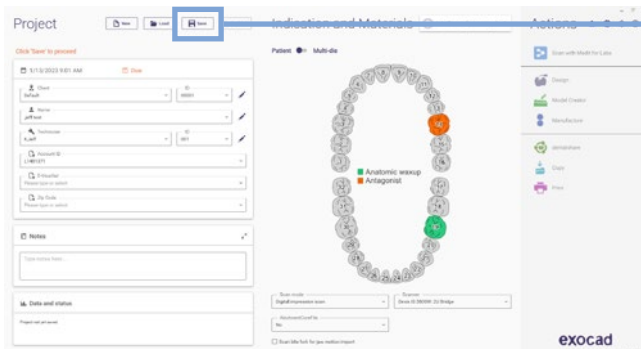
Project

New

Load

Save

Click 'Save' to proceed

9/13/2023 9:01 AM

Due

Client
Default

ID
00001

Name
jeff test

Technician
K.Jeff

ID
001

Account ID
L1491371

Dispatcher
Please type or select

Zip Code
Please type or select

Notes

Type notes here...

Data and status

Project not yet saved

Indication and Materials

Patient

Multi-die

Anatomic waxup

Antagonist

Scan mode
DigitalImpression scan

Scanner

Abutment/Implant

No

Scan bite fork for jaw motion import

Actions

Scan with Medit for Labs

Design

Model Creator

Manufacture

exoshare

Copy

Print

exocad